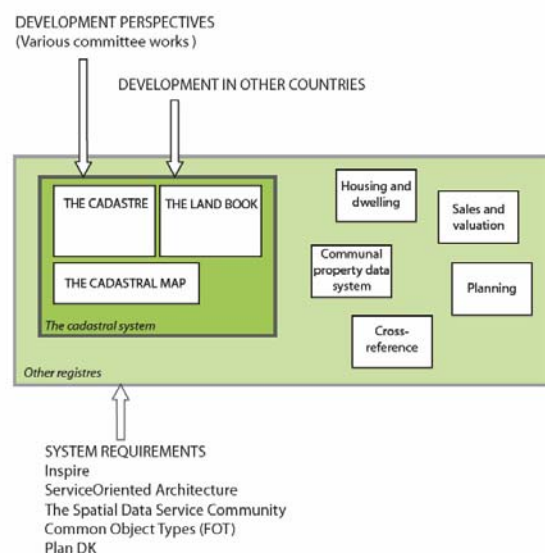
DEVELOPMENT PERSPECTIVES
(Various committee works )

DEVELOPMENT IN OTHER COUNTRIES

THE CADASTRE

THE LAND BOOK

THE CADASTRAL MAP

The cadastral system

Housing and dwelling

Sales and valuation

Communal property data system

Planning

Cross-reference

Other registres

SYSTEM REQUIREMENTS
Inspire
ServiceOriented Architecture
The Spatial Data Service Community
Common Object Types (FOT)
Plan DK